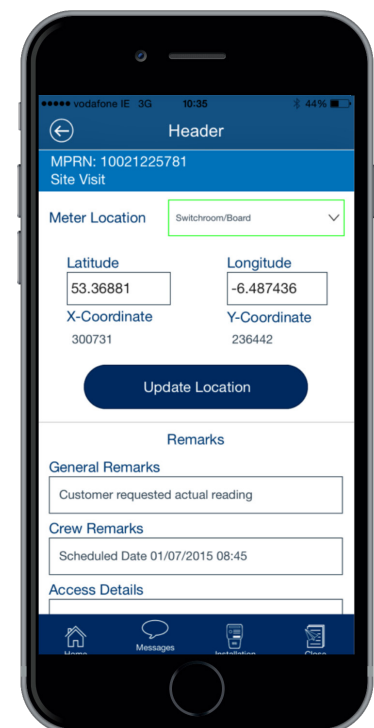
●●●●● vodafone IE 3G 10:35 44%

Header

MPRN: 10021225781
Site Visit

Meter Location Switchroom/Board

Latitude
53.36881

Longitude
-6.487436

X-Coordinate
300731

Y-Coordinate
236442

Update Location

Remarks

General Remarks
Customer requested actual reading

Crew Remarks
Scheduled Date 01/07/2015 08:45

Access Details

Home Messages Installation Close